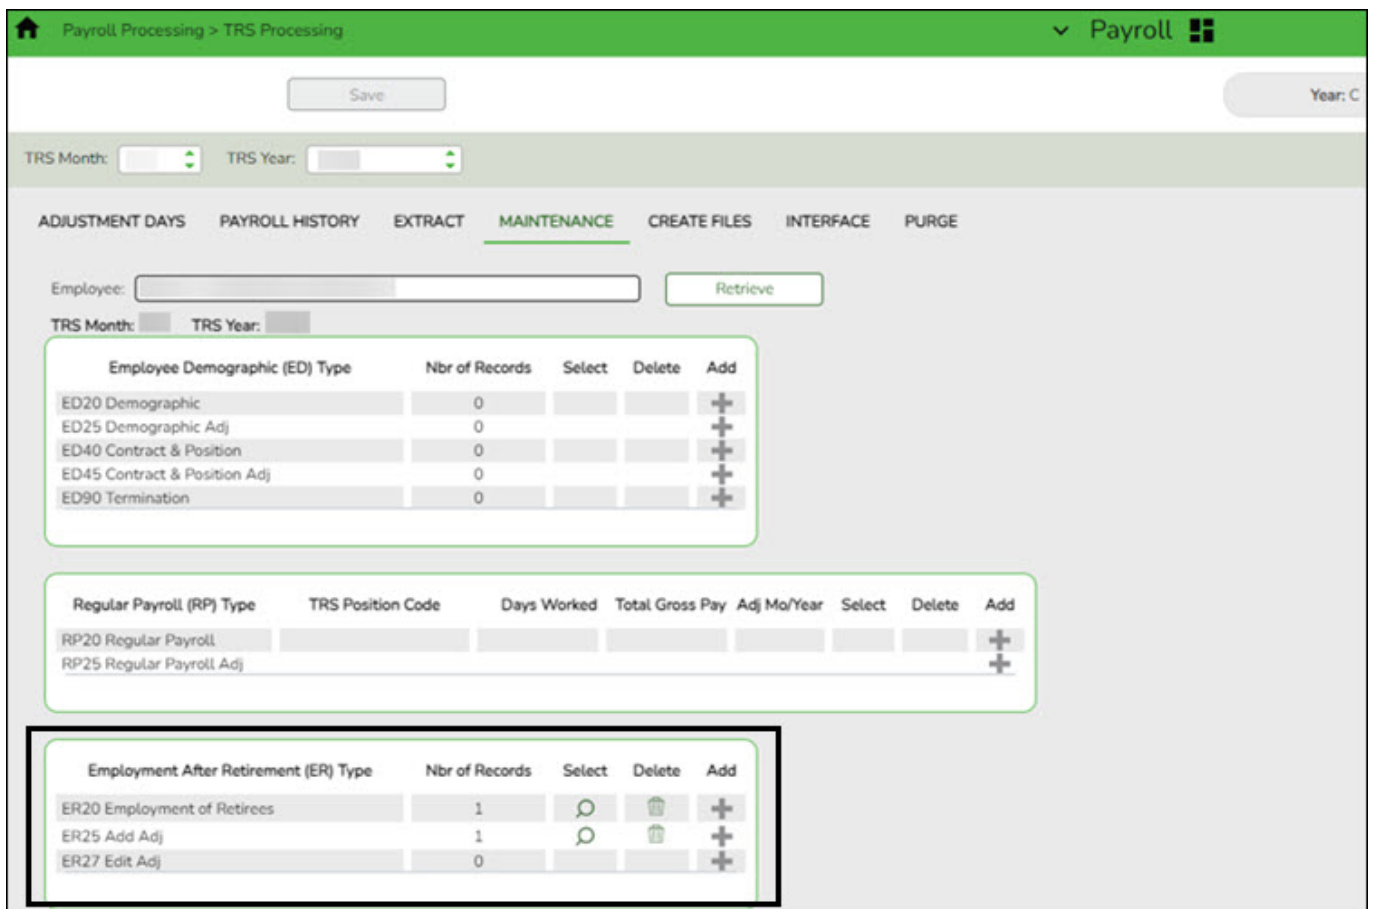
Payroll Processing > TRS Processing

Payroll

Save

Year: C

TRS Month: TRS Year:

ADJUSTMENT DAYS PAYROLL HISTORY EXTRACT MAINTENANCE CREATE FILES INTERFACE PURGE

Employee: Retrieve

TRS Month: TRS Year:

| Employee Demographic (ED) Type | Nbr of Records | Select | Delete | Add |
|---|---|---|---|---|
| ED20 Demographic | 0 | | | |
| ED25 Demographic Adj | 0 | | | |
| ED40 Contract & Position | 0 | | | |
| ED45 Contract & Position Adj | 0 | | | |
| ED90 Termination | 0 | | | |

| Regular Payroll (RP) Type | TRS Position Code | Days Worked | Total Gross Pay | Adj Mo/Year | Select | Delete | Add |
|---|---|---|---|---|---|---|---|
| RP20 Regular Payroll | | | | | | | |
| RP25 Regular Payroll Adj | | | | | | | |

| Employment After Retirement (ER) Type | Nbr of Records | Select | Delete | Add |
|---|---|---|---|---|
| ER20 Employment of Retirees | 1 | | | |
| ER25 Add Adj | 1 | | | |
| ER27 Edit Adj | 0 | | | |